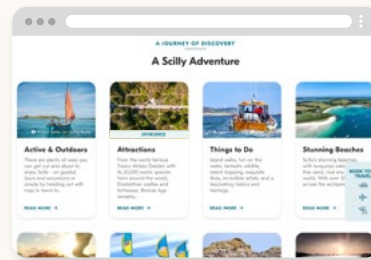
A JOURNEY OF DISCOVERY
A Scilly Adventure

SPONSORED

Active & Outdoors
There are plenty of ways you can get out and about to enjoy Scilly - on guided tours and excursions or simply by heading out with ways to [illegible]
READ MORE →

Attractions
From the world famous Tresco Abbey Garden with its 20,000 exotic species from around the world, Elizabethan castles and fortresses, Bronze Age remains...
READ MORE →

Things to Do
Island walks, fun on the water, fantastic wildlife, island hopping, exquisite dive, incredible wildlife, and a fascinating history and heritage...
READ MORE →

Stunning Beaches
Scilly's stunning beaches with turquoise water, fine sand, rival any world. With over 100 access for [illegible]
READ MORE →

BOOK YOUR TRAVEL